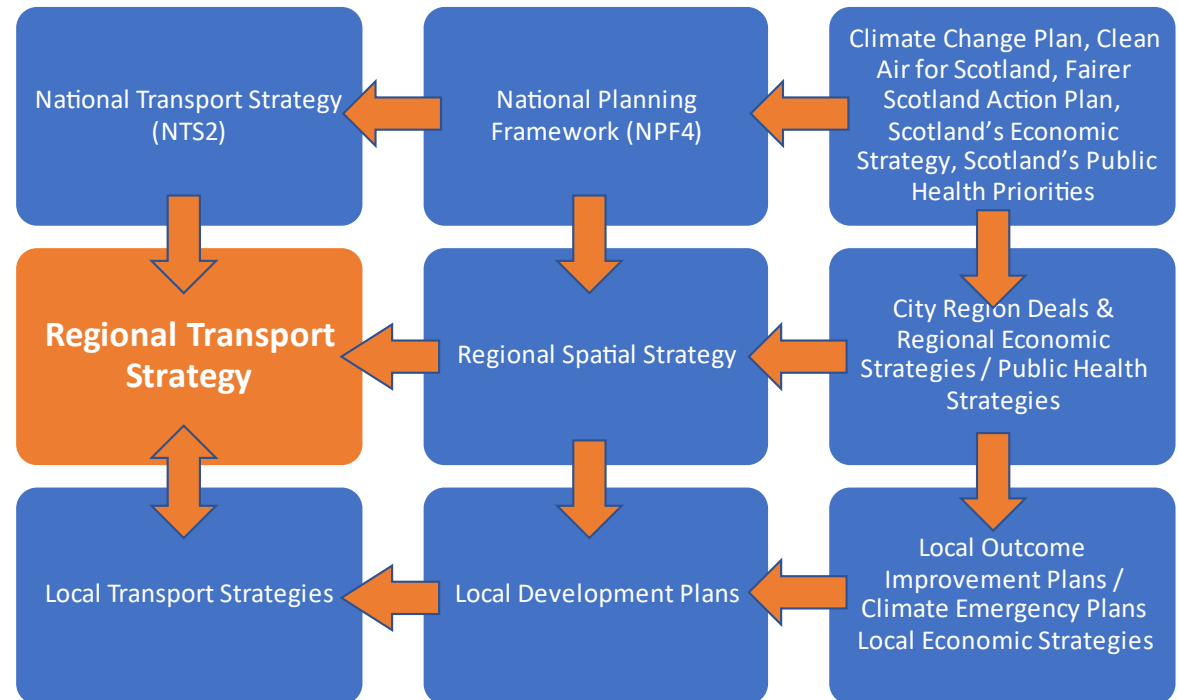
National Transport Strategy (NTS2)

National Planning Framework (NPF4)

Climate Change Plan, Clean Air for Scotland, Fairer Scotland Action Plan, Scotland's Economic Strategy, Scotland's Public Health Priorities

Regional Transport Strategy

Regional Spatial Strategy

City Region Deals & Regional Economic Strategies / Public Health Strategies

Local Transport Strategies

Local Development Plans

Local Outcome Improvement Plans / Climate Emergency Plans Local Economic Strategies